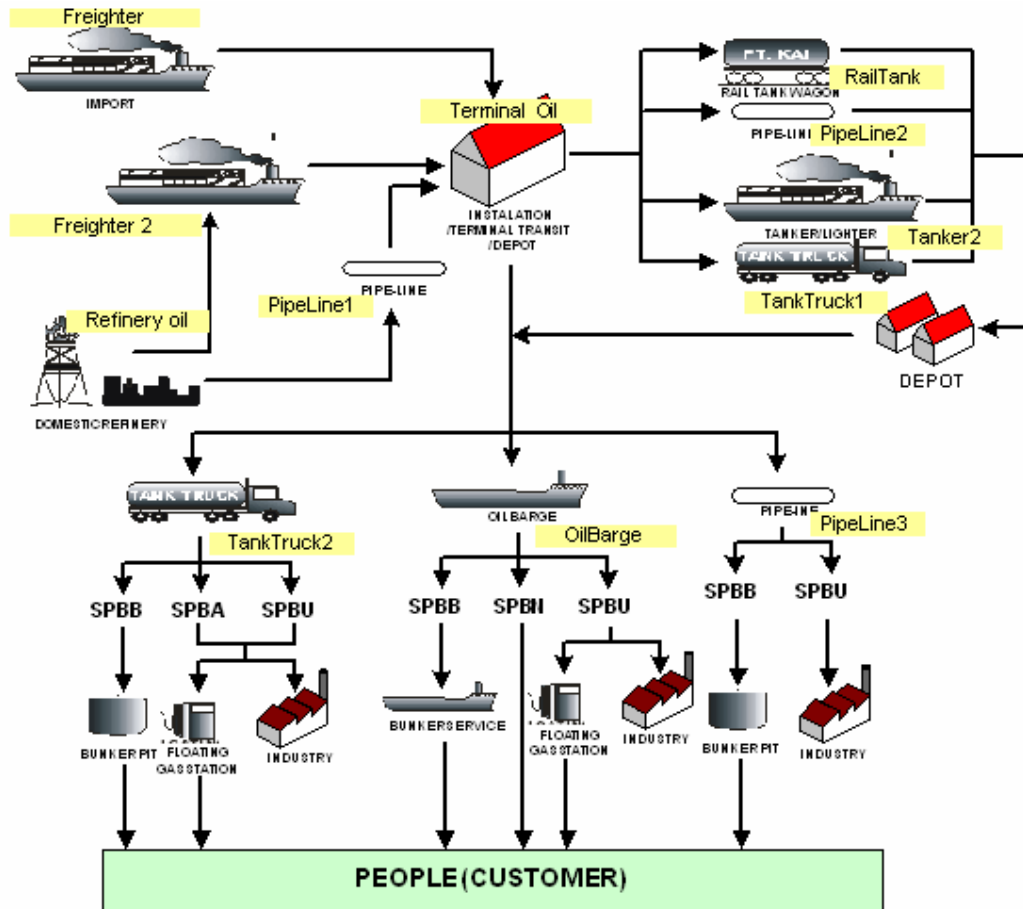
Freighter

IMPORT

Freighter 2

Refinery oil

DOMESTICREFINERY

PipeLine1

PIPE-LINE

Terminal Oil

INSTALATION /TERMINAL TRANSIT /DEPOT

PT. KAI

RAIL TANKWAGON

RailTank

PIPE-LINE

PipeLine2

TANKER/LIGHTER

Tanker2

TANK TRUCK

TankTruck1

DEPOT

TANK TRUCK

TankTruck2

SPBB SPBA SPBU

BUNKERPIT

FLOATING GASSTATION

INDUSTRY

OILBARGE

OilBarge

SPBB SPBN SPBU

BUNKERSERVICE

FLOATING GASSTATION

INDUSTRY

PIPELINE

PipeLine3

SPBB SPBU

BUNKERPIT

INDUSTRY

PEOPLE(CUSTOMER)